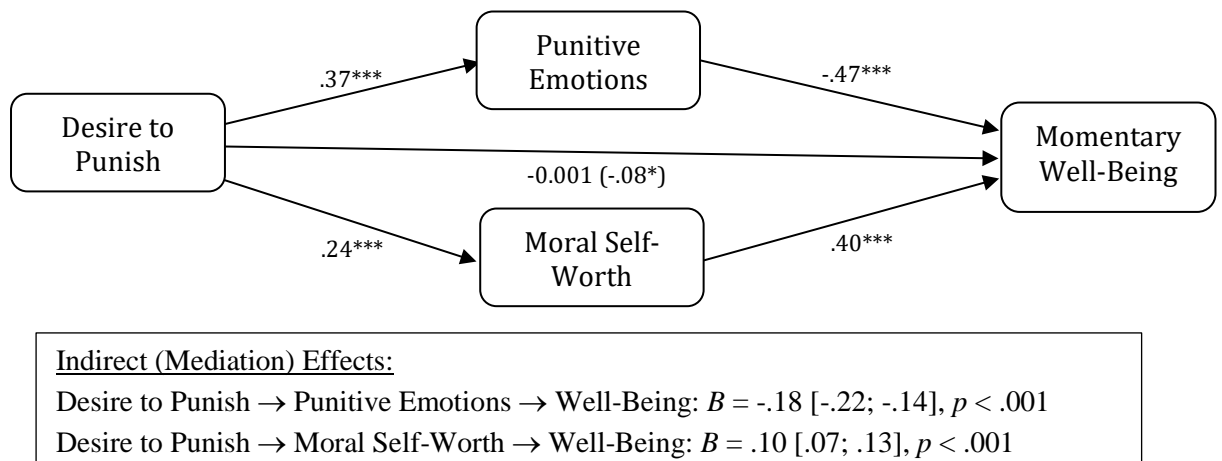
Punitive Emotions

.37***

-.47***

Desire to Punish

Momentary Well-Being

-0.001 (-.08*)

.24***

Moral Self-Worth

.40***

Indirect (Mediation) Effects:

Desire to Punish $\rightarrow$ Punitive Emotions $\rightarrow$ Well-Being: $B$ = -.18 [-.22; -.14], $p$ < .001

Desire to Punish $\rightarrow$ Moral Self-Worth $\rightarrow$ Well-Being: $B$ = .10 [.07; .13], $p$ < .001